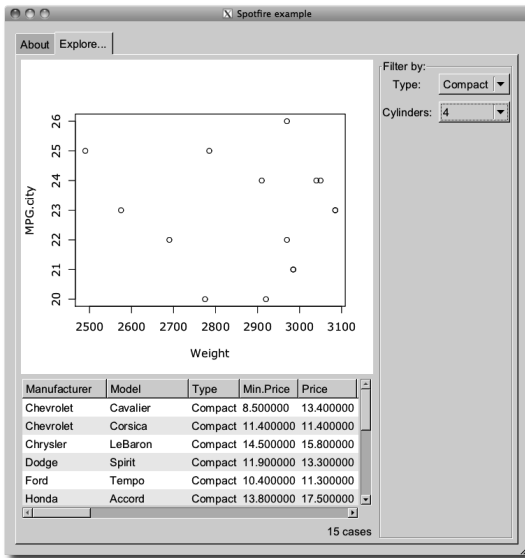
X Spotfire example

About Explore...

Filter by:
Type: Compact
Cylinders: 4

26
25
24
23
22
21
20
MPG.city

2500 2600 2700 2800 2900 3000 3100
Weight

| Manufacturer | Model | Type | Min.Price | Price |
|---|---|---|---|---|
| Chevrolet | Cavalier | Compact | 8.500000 | 13.400000 |
| Chevrolet | Corsica | Compact | 11.400000 | 11.400000 |
| Chrysler | LeBaron | Compact | 14.500000 | 15.800000 |
| Dodge | Spirit | Compact | 11.900000 | 13.300000 |
| Ford | Tempo | Compact | 10.400000 | 11.300000 |
| Honda | Accord | Compact | 13.800000 | 17.500000 |

15 cases